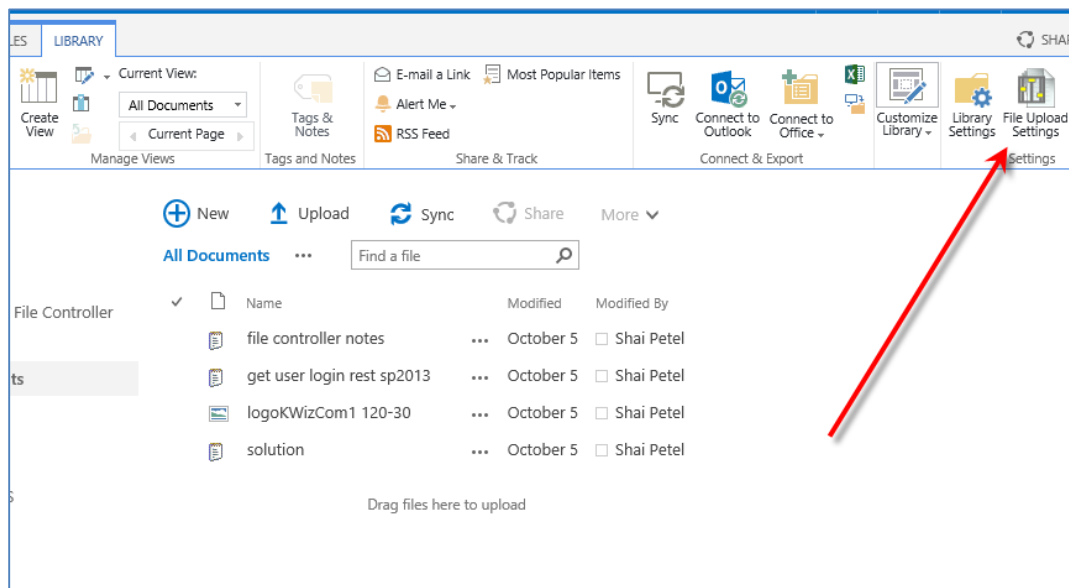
LES LIBRARY

SHA

Create View

Current View:

All Documents

Current Page

Manage Views

Tags & Notes

Tags and Notes

E-mail a Link

Most Popular Items

Alert Me

RSS Feed

Share & Track

Sync

Connect to Outlook

Connect to Office

Connect & Export

Customize Library

Library Settings

File Upload Settings

Settings

New

Upload

Sync

Share

More

All Documents

...

Find a file

File Controller

ts

| ✓ | | Name | | Modified | Modified By |
|---|---|---|---|---|---|
| | | file controller notes | ... | October 5 | Shai Petel |
| | | get user login rest sp2013 | ... | October 5 | Shai Petel |
| | | logoKWizCom1 120-30 | ... | October 5 | Shai Petel |
| | | solution | ... | October 5 | Shai Petel |

Drag files here to upload